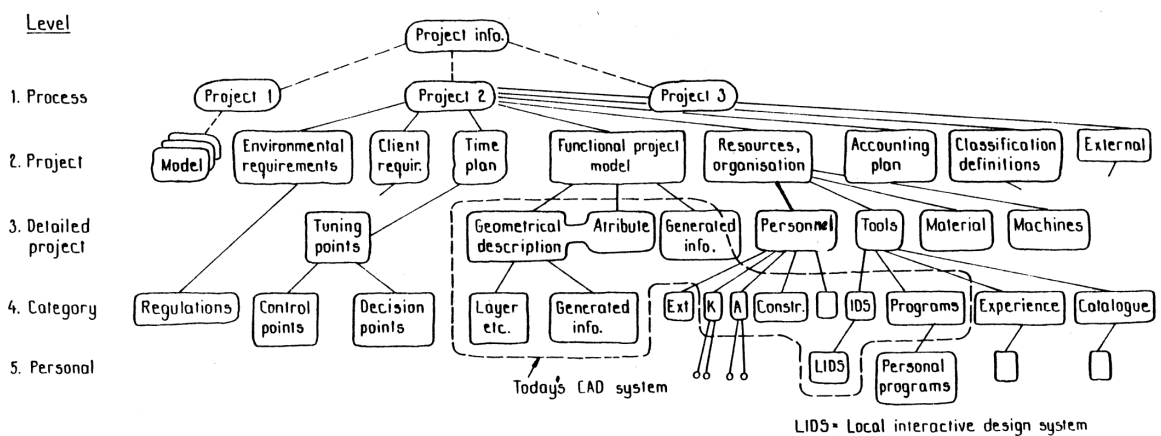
Level

1. Process

2. Project

3. Detailed project

4. Category

5. Personal

Project info.

Project 1

Project 2

Project 3

Model

Environmental requirements

Client requir.

Time plan

Functional project model

Resources, organisation

Accounting plan

Classification definitions

External

Tuning points

Geometrical description

Atribute

Generated info.

Personnel

Tools

Material

Machines

Regulations

Control points

Decision points

Layer etc.

Generated info.

Ext

K

A

Constr.

IDS

Programs

Experience

Catalogue

LIDS

Personal programs

Today's CAD system

LIDS = Local interactive design system